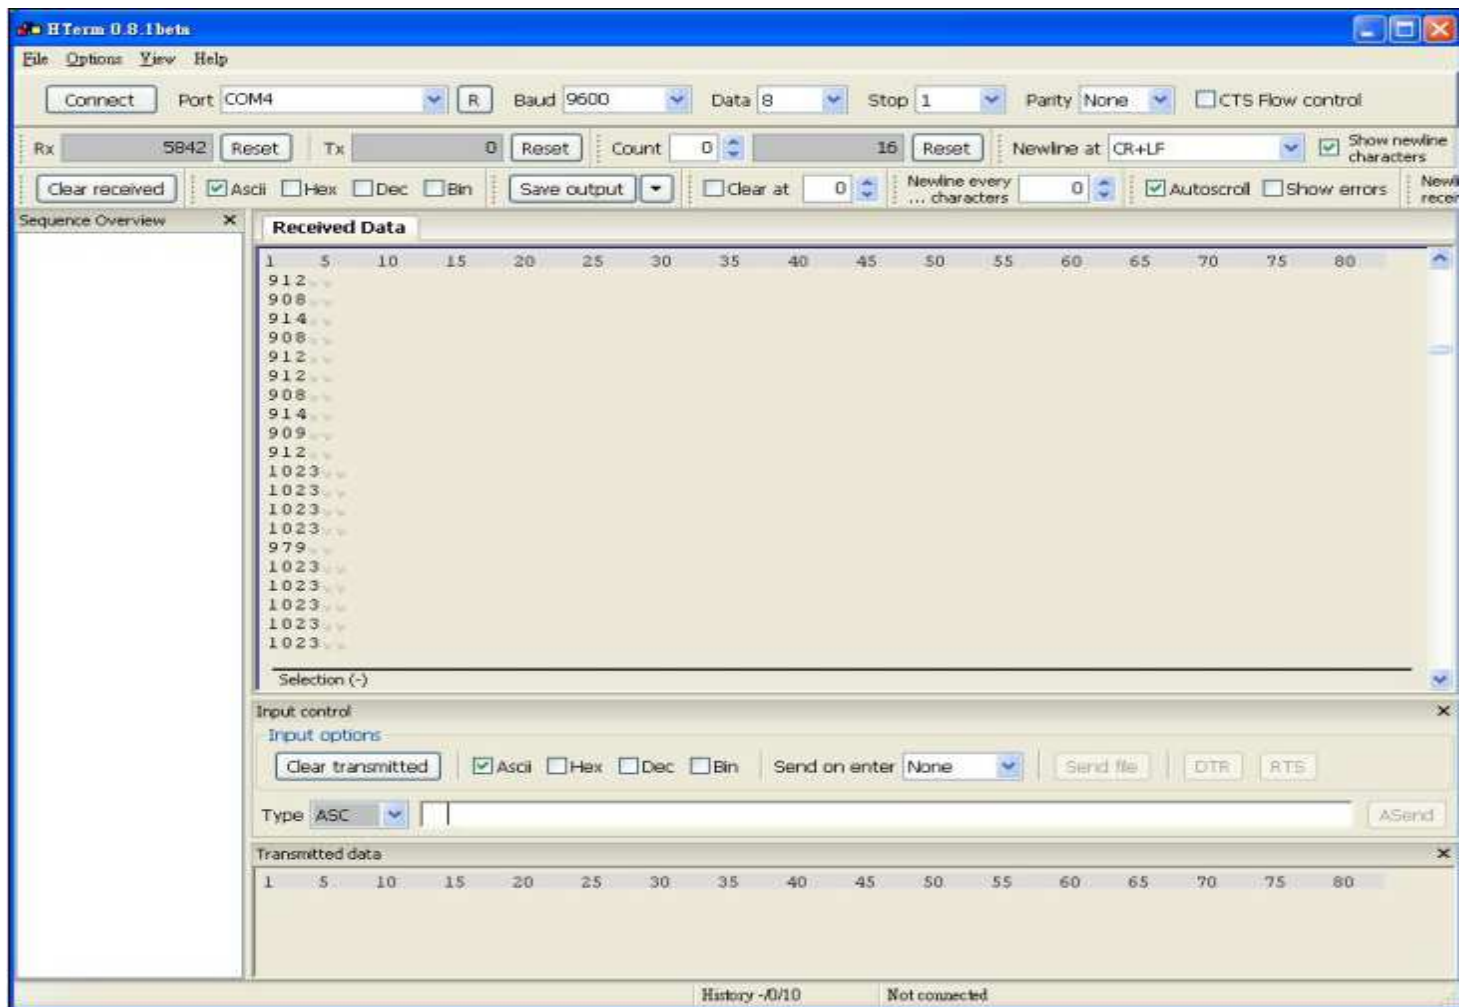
HTerm 0.8.1beta

File Options View Help

Connect Port COM4 R Baud 9600 Data 8 Stop 1 Parity None CTS Flow control

Rx 5842 Reset Tx 0 Reset Count 0 16 Reset Newline at CR+LF Show newline characters

Clear received Ascii Hex Dec Bin Save output Clear at 0 Newline every ... characters 0 Autoscroll Show errors Newl recei

Sequence Overview

Received Data

1 5 10 15 20 25 30 35 40 45 50 55 60 65 70 75 80
912
908
914
908
912
912
908
914
909
912
1023
1023
1023
1023
979
1023
1023
1023
1023
1023

Selection (-)

Input control
Input options
Clear transmitted Ascii Hex Dec Bin Send on enter None Send file DTR RTS

Type ASC ASend

Transmitted data
1 5 10 15 20 25 30 35 40 45 50 55 60 65 70 75 80

History -/0/10 Not connected